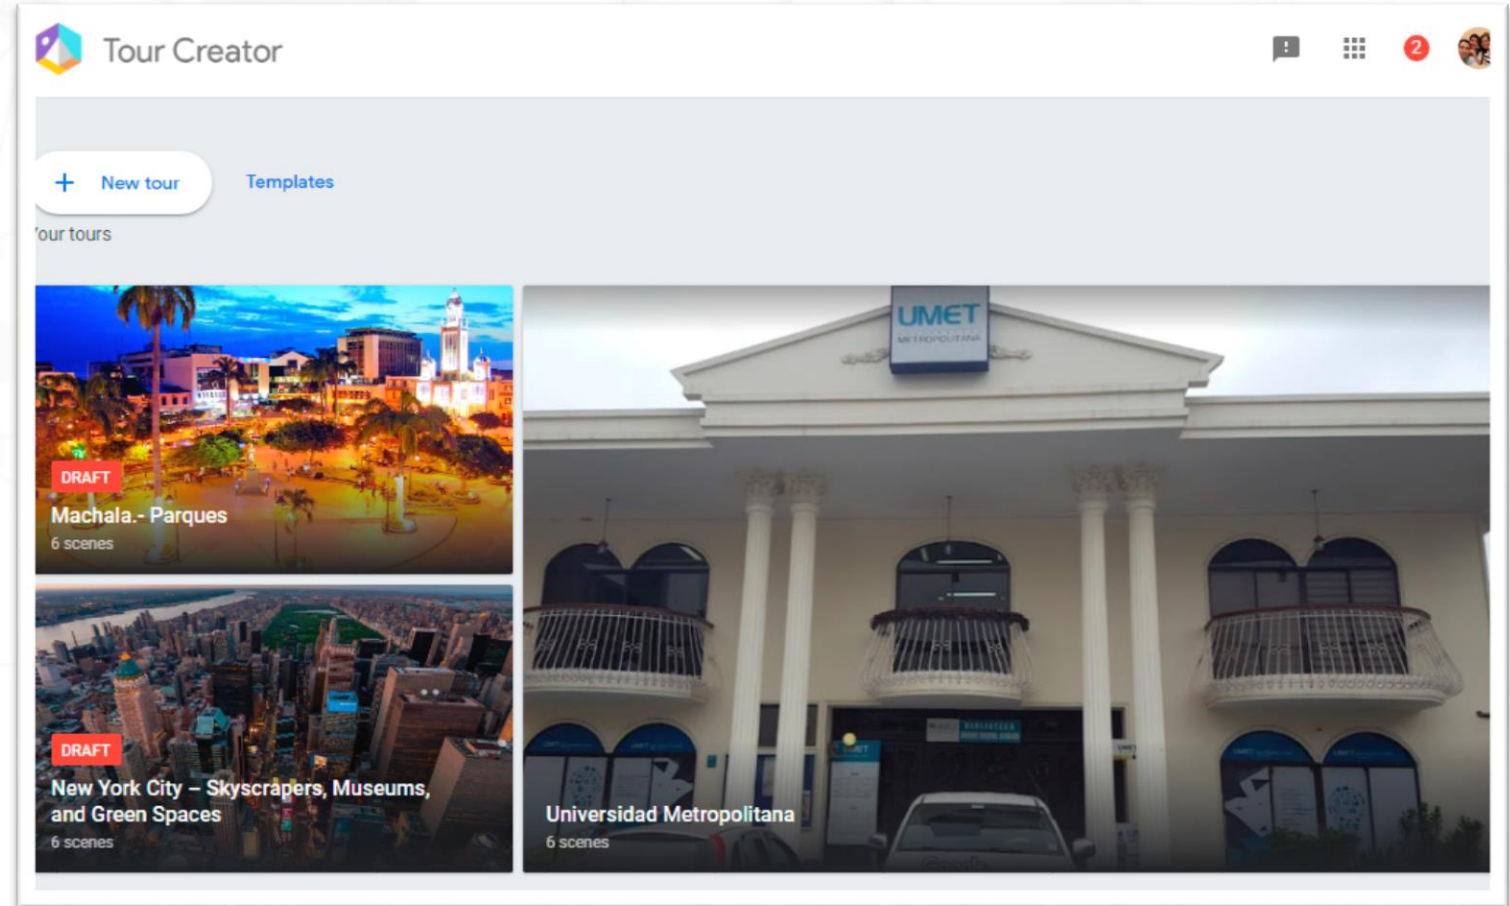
Tour Creator

2

+ New tour

Templates

'our tours

DRAFT
Machala.- Parques
6 scenes

DRAFT
New York City – Skyscrapers, Museums, and Green Spaces
6 scenes

UMET
METROPOLITANA

Universidad Metropolitana
6 scenes